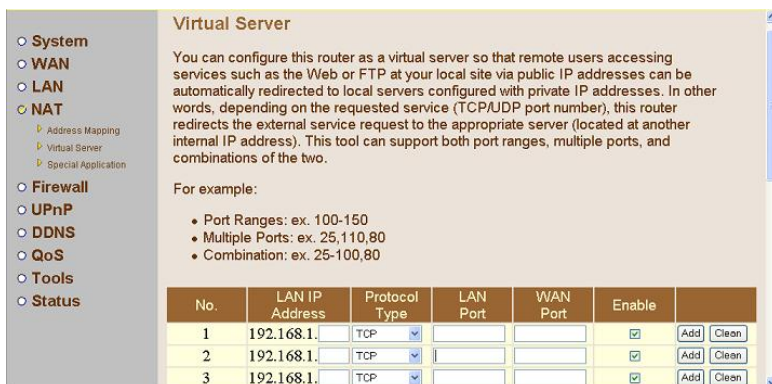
○ System
○ WAN
○ LAN
○ NAT
Address Mapping
Virtual Server
Special Application
○ Firewall
○ UPnP
○ DDNS
○ QoS
○ Tools
○ Status

Virtual Server

You can configure this router as a virtual server so that remote users accessing services such as the Web or FTP at your local site via public IP addresses can be automatically redirected to local servers configured with private IP addresses. In other words, depending on the requested service (TCP/UDP port number), this router redirects the external service request to the appropriate server (located at another internal IP address). This tool can support both port ranges, multiple ports, and combinations of the two.

For example:

• Port Ranges: ex. 100-150
• Multiple Ports: ex. 25,110,80
• Combination: ex. 25-100,80

| No. | LAN IP Address | Protocol Type | LAN Port | WAN Port | Enable | |
|---|---|---|---|---|---|---|
| 1 | 192.168.1. | TCP | | | | Add Clean |
| 2 | 192.168.1. | TCP | | | | Add Clean |
| 3 | 192.168.1. | TCP | | | | Add Clean |